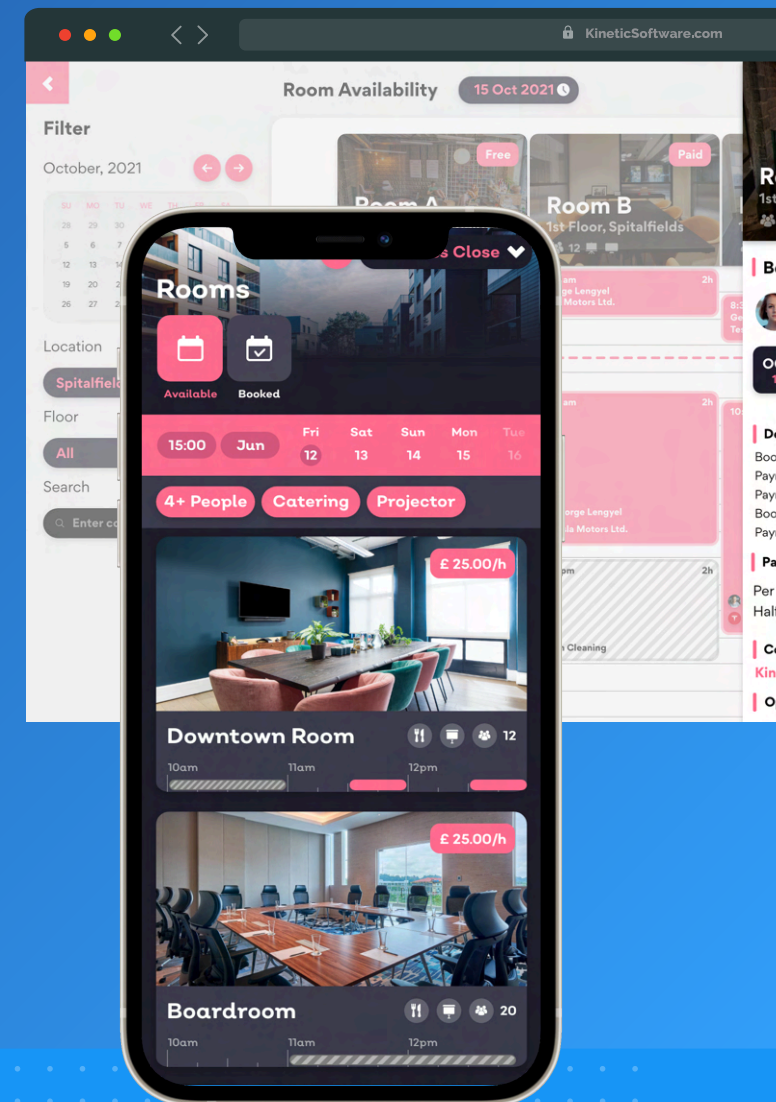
KineticSoftware.com

Room Availability 15 Oct 2021

Filter

October, 2021

SU MO TU WE TH FR SA
28 29 30
5 6 7
12 13 14
19 20 21
26 27 28

Location

Spitalfields

Floor

All

Search

Enter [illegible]

Free
Room A

Paid
Room B
1st Floor, Spitalfields
12

Re
1st

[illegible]am 2h
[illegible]rge Lengyel
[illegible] Motors Ltd.

8:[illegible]
Ge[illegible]
Te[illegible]

Bo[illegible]

O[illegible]
1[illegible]

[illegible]am 2h
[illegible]orge Lengyel
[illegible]a Motors Ltd.

10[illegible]

De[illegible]
Boo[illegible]
Pay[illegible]
Pay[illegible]
Boo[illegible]
Pay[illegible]

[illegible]pm 2h
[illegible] Cleaning

Pa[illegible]
Per
Half

Co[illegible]
Kin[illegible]

O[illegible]

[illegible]s Close

Rooms

Available

Booked

15:00 Jun

Fri 12
Sat 13
Sun 14
Mon 15
Tue 16

4+ People
Catering
Projector

£ 25.00/h

Downtown Room 12

10am 11am 12pm

£ 25.00/h

Boardroom 20

10am 11am 12pm